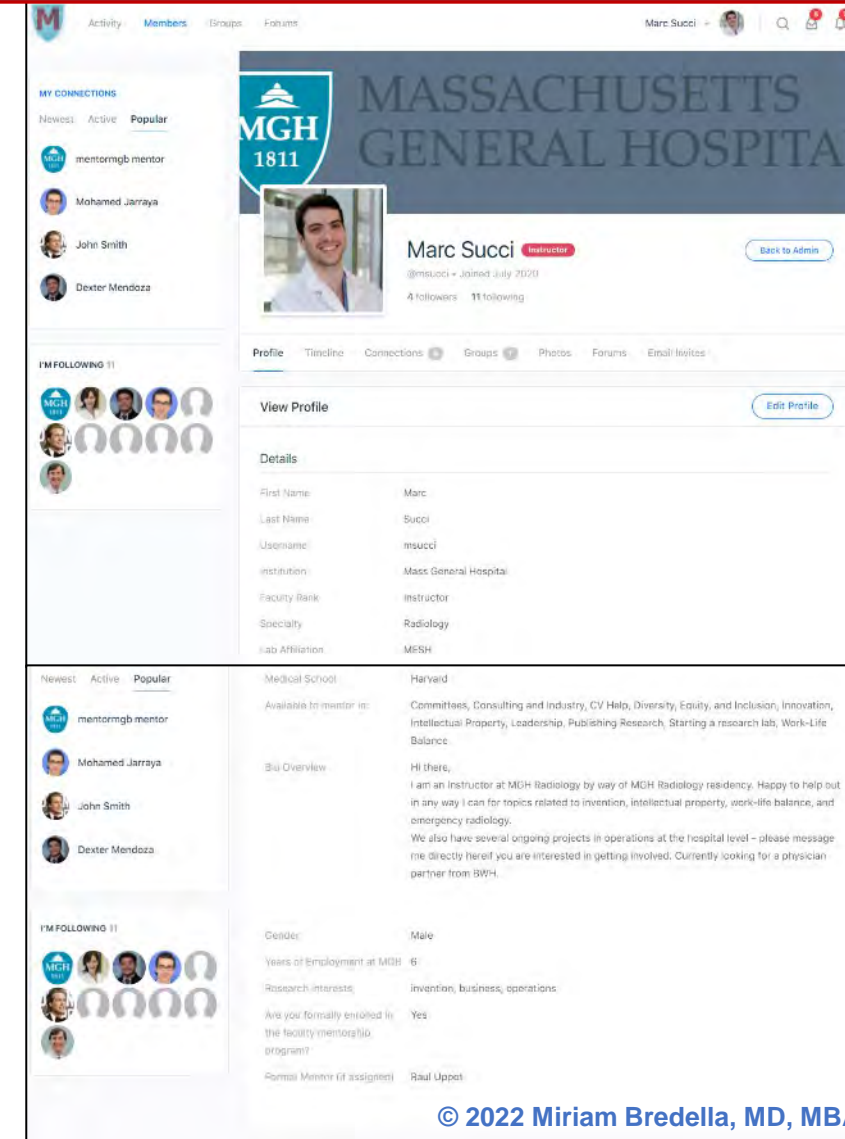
M Activity Members Groups Forums Marc Succi

MY CONNECTIONS
Newest Active Popular
mentormgb mentor
Mohamed Jarraya
John Smith
Dexter Mendoza

I'M FOLLOWING 11

MGH 1811 MASSACHUSETTS GENERAL HOSPITA

Marc Succi Instructor
@msucci • Joined July 2020
4 followers 11 following
Back to Admin

Profile Timeline Connections Groups Photos Forums Email Invites

View Profile
Edit Profile

Details

| | |
|---|---|
| First Name | Marc |
| Last Name | Succi |
| Username | msucci |
| Institution | Mass General Hospital |
| Faculty Rank | Instructor |
| Specialty | Radiology |
| Lab Affiliation | MESH |

Newest Active Popular
mentormgb mentor
Mohamed Jarraya
John Smith
Dexter Mendoza

I'M FOLLOWING 11

| | |
|---|---|
| Medical School | Harvard |
| Available to mentor in: | Committees, Consulting and Industry, CV Help, Diversity, Equity, and Inclusion, Innovation, Intellectual Property, Leadership, Publishing Research, Starting a research lab, Work-Life Balance |
| Bio Overview | Hi there, I am an Instructor at MGH Radiology by way of MGH Radiology residency. Happy to help out in any way I can for topics related to invention, intellectual property, work-life balance, and emergency radiology. We also have several ongoing projects in operations at the hospital level - please message me directly hereif you are interested in getting involved. Currently looking for a physician partner from BWH. |
| Gender | Male |
| Years of Employment at MGH | 6 |
| Research interests | invention, business, operations |
| Are you formally enrolled in the faculty mentorship program? | Yes |
| Formal Mentor (if assigned) | Raul Uppot |

© 2022 Miriam Bredella, MD, MB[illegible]